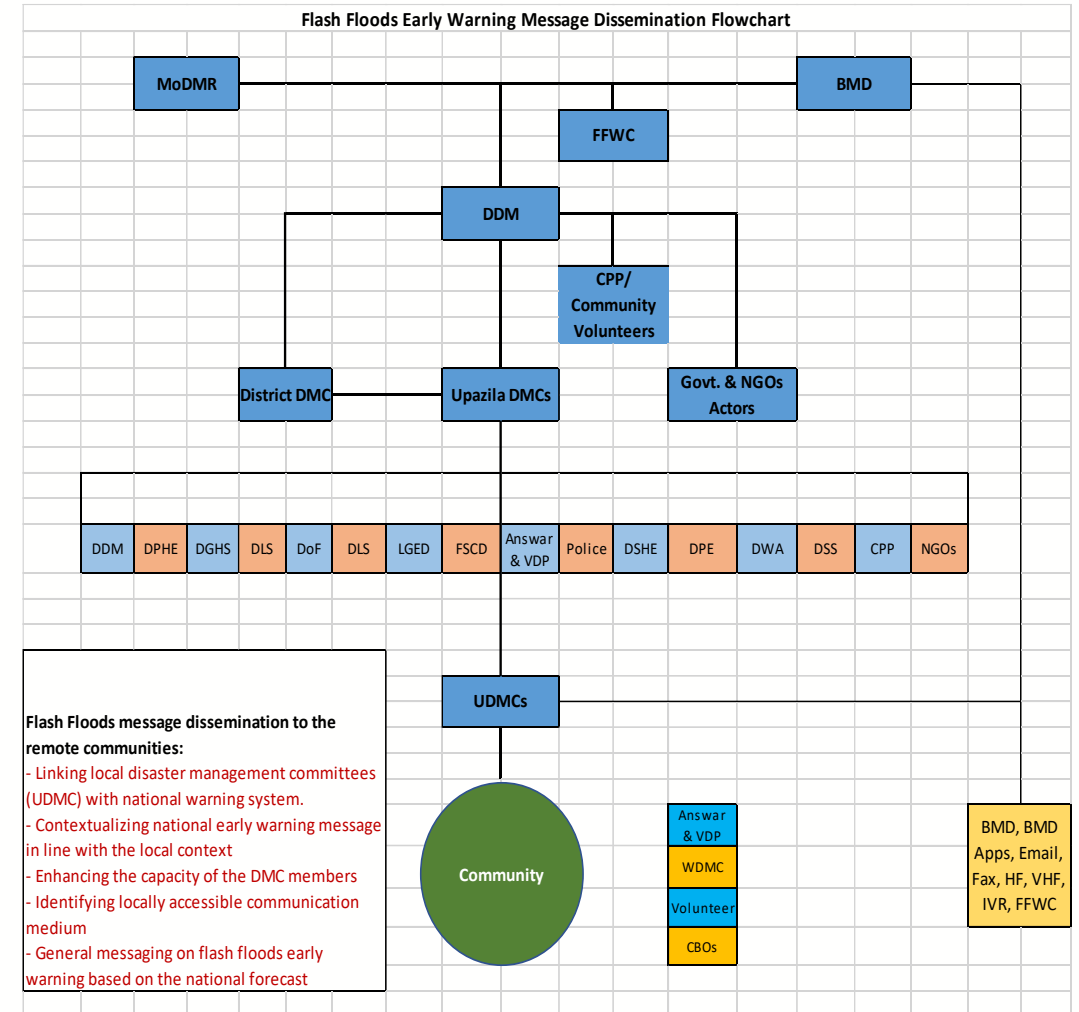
Flash Floods Early Warning Message Dissemination Flowchart

MoDMR

BMD

FFWC

DDM

CPP/ Community Volunteers

District DMC

Upazila DMCs

Govt. & NGOs Actors

| DDM | DPHE | DGHS | DLS | DoF | DLS | LGED | FSCD | Answar & VDP | Police | DSHE | DPE | DWA | DSS | CPP | NGOs |
|---|---|---|---|---|---|---|---|---|---|---|---|---|---|---|---|

UDMCs

Flash Floods message dissemination to the remote communities:
- Linking local disaster management committees (UDMC) with national warning system.
- Contextualizing national early warning message in line with the local context
- Enhancing the capacity of the DMC members
- Identifying locally accessible communication medium
- General messaging on flash floods early warning based on the national forecast

Community

Answar & VDP

WDMC

Volunteer

CBOs

BMD, BMD Apps, Email, Fax, HF, VHF, IVR, FFWC